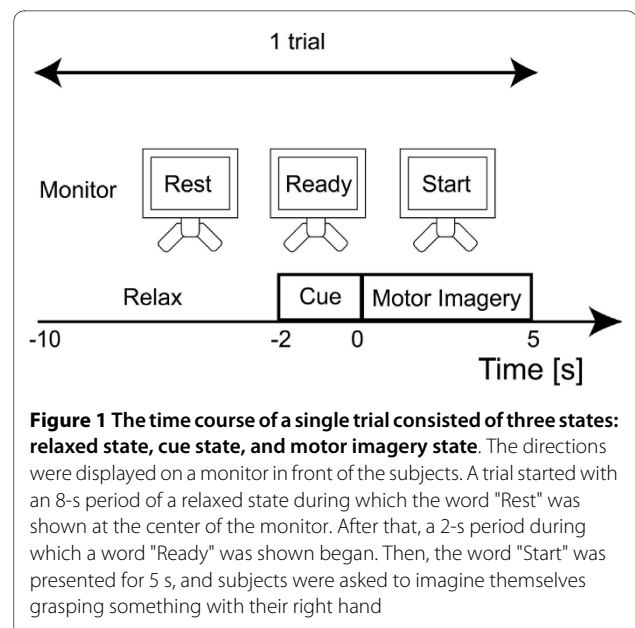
1 trial

Monitor

Rest

Ready

Start

Relax

Cue

Motor Imagery

-10

-2

0

5

Time [s]

**Figure 1 The time course of a single trial consisted of three states: relaxed state, cue state, and motor imagery state**. The directions were displayed on a monitor in front of the subjects. A trial started with an 8-s period of a relaxed state during which the word "Rest" was shown at the center of the monitor. After that, a 2-s period during which a word "Ready" was shown began. Then, the word "Start" was presented for 5 s, and subjects were asked to imagine themselves grasping something with their right hand